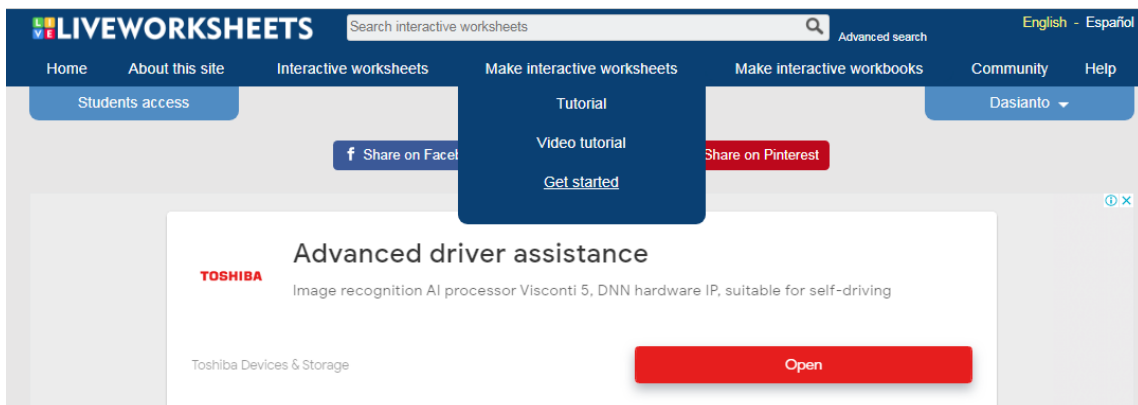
LIVEWORKSHEETS
Search interactive worksheets
Advanced search
English - Español
Home About this site Interactive worksheets Make interactive worksheets Make interactive workbooks Community Help
Students access
Tutorial
Video tutorial
Get started
Dasianto
Share on Faceb
Share on Pinterest
TOSHIBA
Advanced driver assistance
Image recognition AI processor Visconti 5, DNN hardware IP, suitable for self-driving
Toshiba Devices & Storage
Open